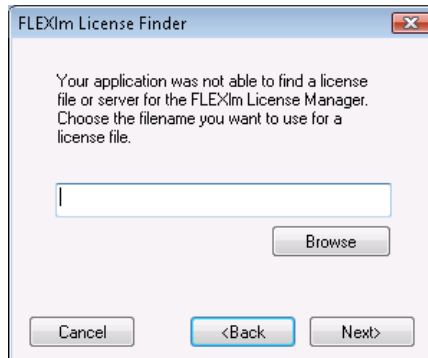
FLEXlm License Finder

Your application was not able to find a license file or server for the FLEXlm License Manager. Choose the filename you want to use for a license file.

Browse

Cancel

<Back

Next>